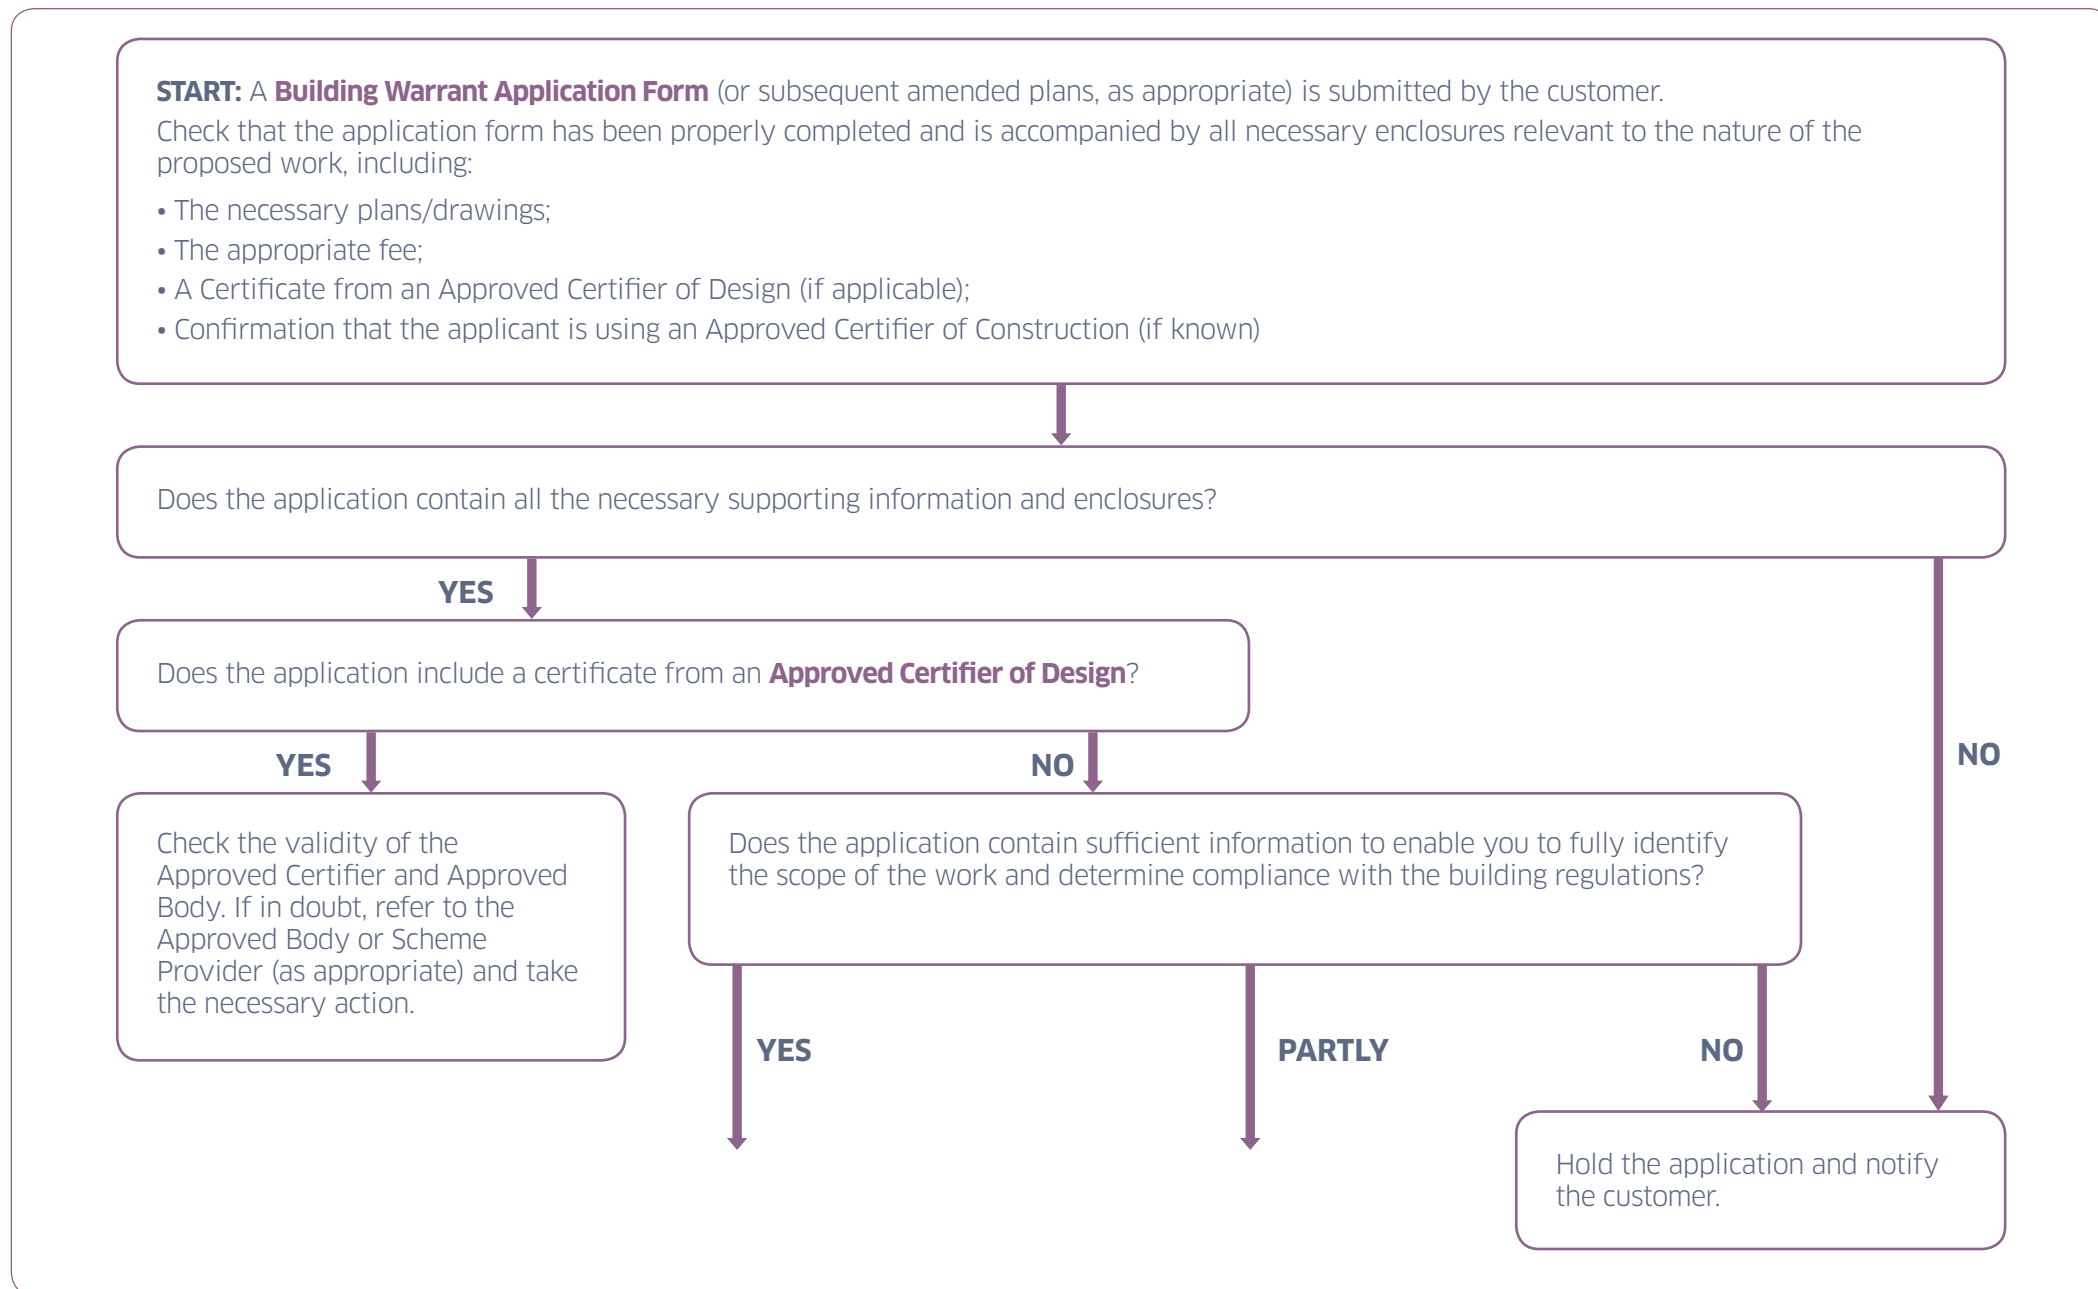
START: A Building Warrant Application Form (or subsequent amended plans, as appropriate) is submitted by the customer.
Check that the application form has been properly completed and is accompanied by all necessary enclosures relevant to the nature of the proposed work, including:

• The necessary plans/drawings;
• The appropriate fee;
• A Certificate from an Approved Certifier of Design (if applicable);
• Confirmation that the applicant is using an Approved Certifier of Construction (if known)

Does the application contain all the necessary supporting information and enclosures?

YES

NO

Does the application include a certificate from an Approved Certifier of Design?

YES

NO

Check the validity of the Approved Certifier and Approved Body. If in doubt, refer to the Approved Body or Scheme Provider (as appropriate) and take the necessary action.

Does the application contain sufficient information to enable you to fully identify the scope of the work and determine compliance with the building regulations?

YES

PARTLY

NO

Hold the application and notify the customer.